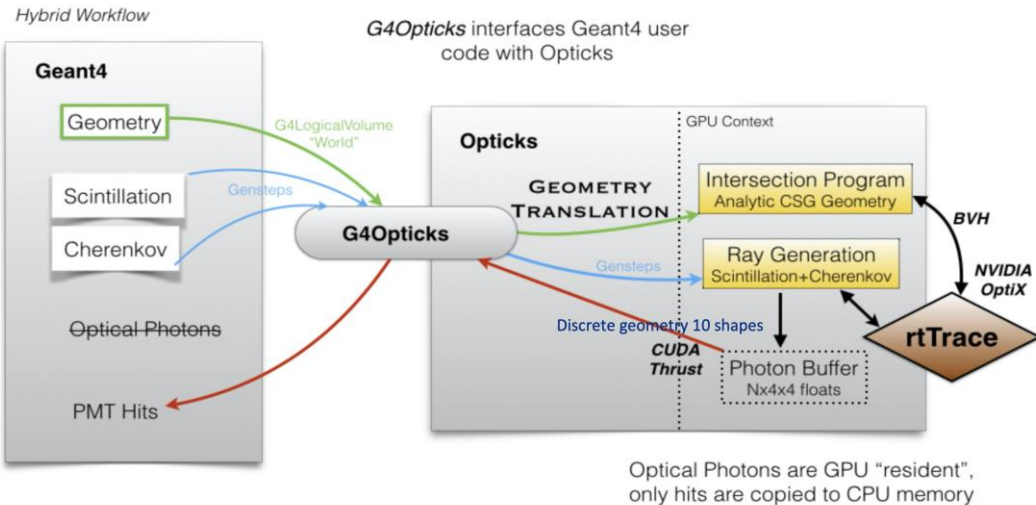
Hybrid Workflow

G4Opticks interfaces Geant4 user code with Opticks

Geant4

Geometry

G4LogicalVolume "World"

Scintillation

Gensteps

Cherenkov

G4Opticks

Optical Photons

PMT Hits

Opticks

GPU Context

GEOMETRY TRANSLATION

Intersection Program
Analytic CSG Geometry

BVH

Ray Generation
Scintillation+Cherenkov

Gensteps

NVIDIA OptiX

Discrete geometry 10 shapes

rtTrace

CUDA Thrust

Photon Buffer
Nx4x4 floats

Optical Photons are GPU "resident", only hits are copied to CPU memory